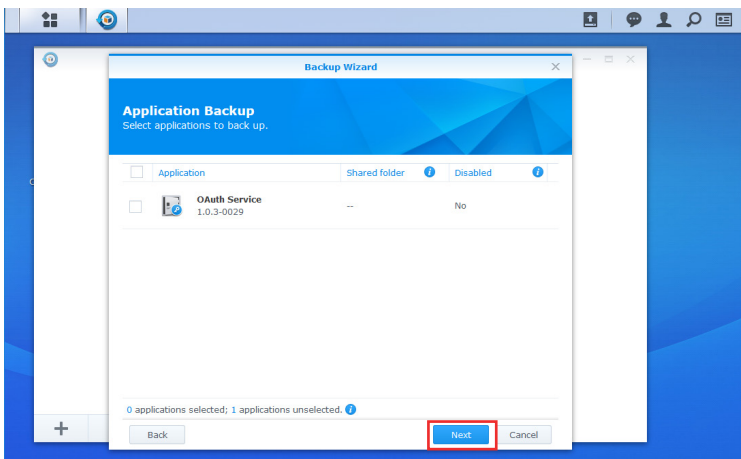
Backup Wizard

Application Backup
Select applications to back up.

| | Application | Shared folder | Disabled |
|---|---|---|---|
| | OAuth Service 1.0.3-0029 | -- | No |

0 applications selected; 1 applications unselected.

Back

Next

Cancel